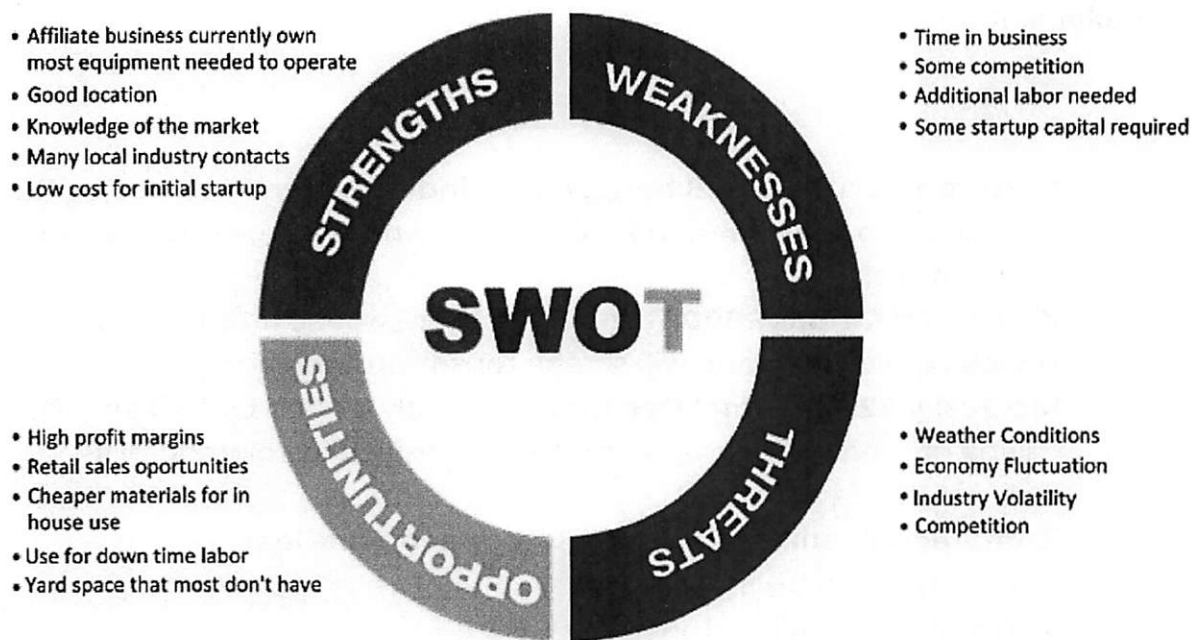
• Affiliate business currently own most equipment needed to operate
• Good location
• Knowledge of the market
• Many local industry contacts
• Low cost for initial startup

STRENGTHS

WEAKNESSES

• Time in business
• Some competition
• Additional labor needed
• Some startup capital required

SWOT

OPPORTUNITIES

THREATS

• High profit margins
• Retail sales oportunities
• Cheaper materials for in house use
• Use for down time labor
• Yard space that most don't have

• Weather Conditions
• Economy Fluctuation
• Industry Volatility
• Competition